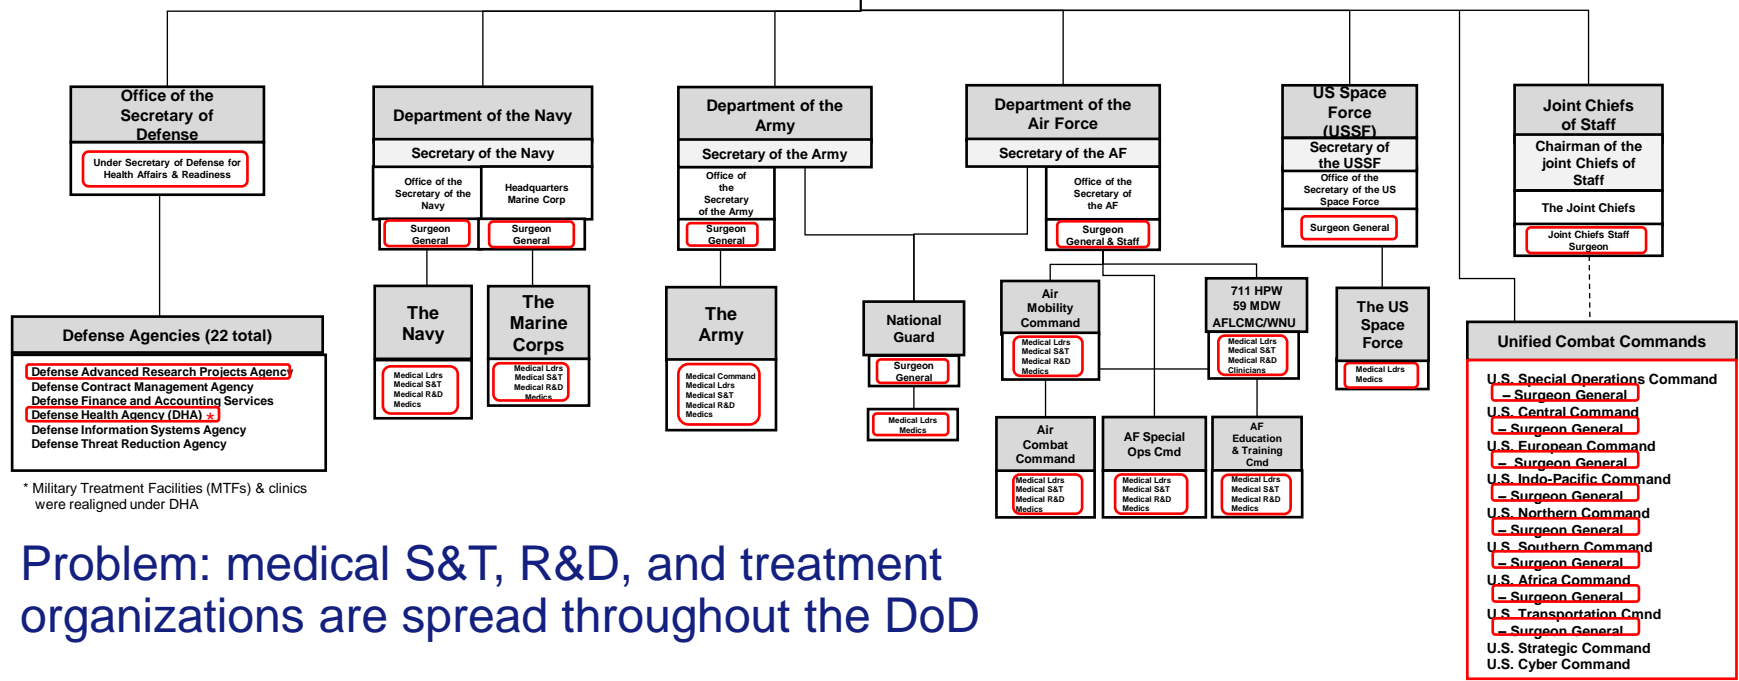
Office of the Secretary of Defense

Under Secretary of Defense for Health Affairs & Readiness

Defense Agencies (22 total)

Defense Advanced Research Projects Agency
Defense Contract Management Agency
Defense Finance and Accounting Services
Defense Health Agency (DHA) *
Defense Information Systems Agency
Defense Threat Reduction Agency

* Military Treatment Facilities (MTFs) & clinics were realigned under DHA

Department of the Navy

Secretary of the Navy

Office of the Secretary of the Navy

Headquarters Marine Corp

Surgeon General

Surgeon General

The Navy

Medical Ldrs
Medical S&T
Medical R&D
Medics

The Marine Corps

Medical Ldrs
Medical S&T
Medical R&D
Medics

Department of the Army

Secretary of the Army

Office of the Secretary of the Army

Surgeon General

The Army

Medical Command
Medical Ldrs
Medical S&T
Medical R&D
Medics

National Guard

Surgeon General

Medical Ldrs
Medics

Department of the Air Force

Secretary of the AF

Office of the Secretary of the AF

Surgeon General & Staff

Air Mobility Command

Medical Ldrs
Medical S&T
Medical R&D
Medics

711 HPW
59 MDW
AFLCMC/WNU

Medical Ldrs
Medical S&T
Medical R&D
Clinicians

Air Combat Command

Medical Ldrs
Medical S&T
Medical R&D
Medics

AF Special Ops Cmd

Medical Ldrs
Medical S&T
Medical R&D
Medics

AF Education & Training Cmd

Medical Ldrs
Medical S&T
Medical R&D
Medics

US Space Force (USSF)

Secretary of the USSF

Office of the Secretary of the US Space Force

Surgeon General

The US Space Force

Medical Ldrs
Medics

Joint Chiefs of Staff

Chairman of the joint Chiefs of Staff

The Joint Chiefs

Joint Chiefs Staff Surgeon

Unified Combat Commands

U.S. Special Operations Command
– Surgeon General
U.S. Central Command
– Surgeon General
U.S. European Command
– Surgeon General
U.S. Indo-Pacific Command
– Surgeon General
U.S. Northern Command
– Surgeon General
U.S. Southern Command
– Surgeon General
U.S. Africa Command
– Surgeon General
U.S. Transportation Cmnd
– Surgeon General
U.S. Strategic Command
U.S. Cyber Command

Problem: medical S&T, R&D, and treatment organizations are spread throughout the DoD